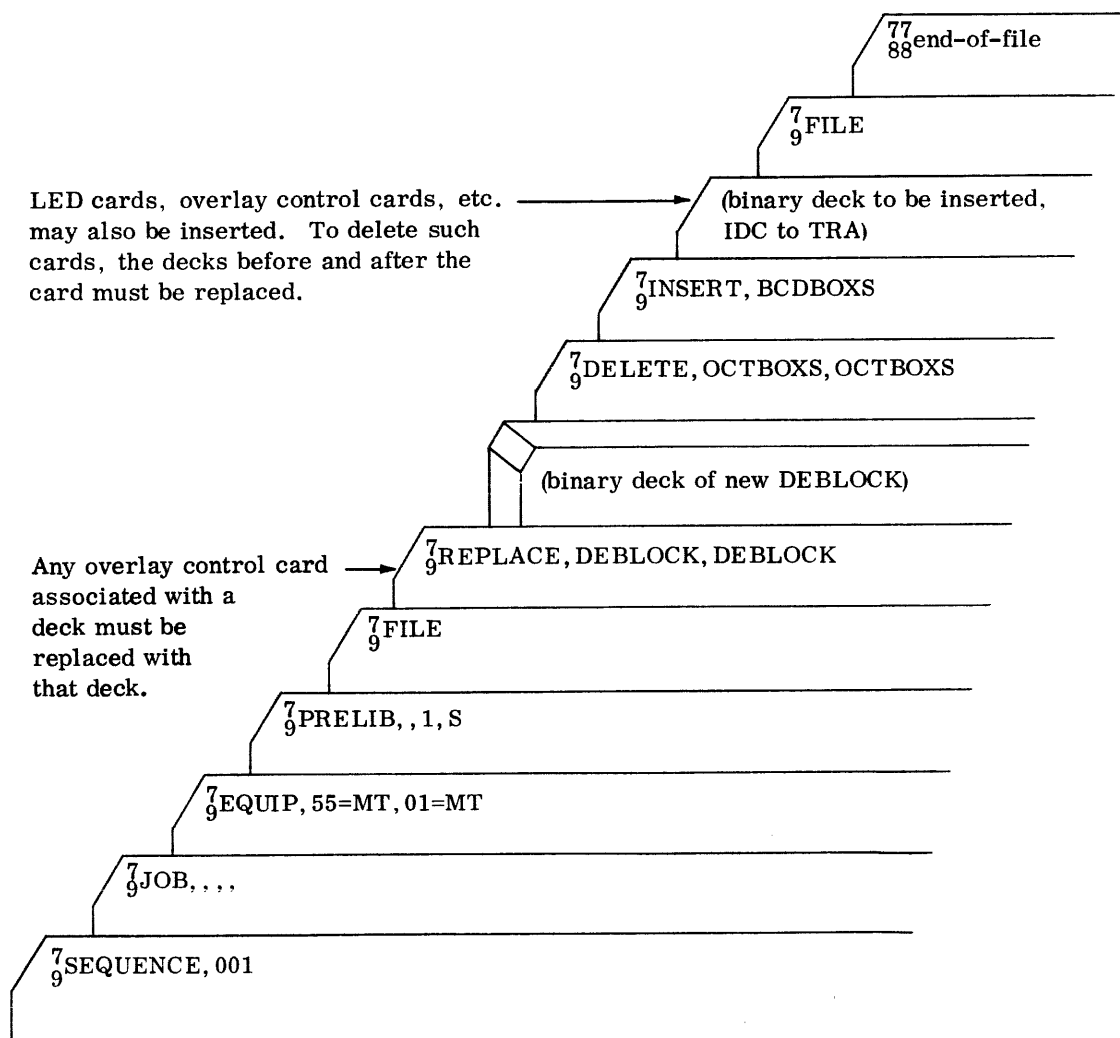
$^{77}_{88}$end-of-file

$^{7}_{9}$FILE

LED cards, overlay control cards, etc. may also be inserted. To delete such cards, the decks before and after the card must be replaced.

(binary deck to be inserted, IDC to TRA)

$^{7}_{9}$INSERT, BCDBOXS

$^{7}_{9}$DELETE, OCTBOXS, OCTBOXS

(binary deck of new DEBLOCK)

Any overlay control card associated with a deck must be replaced with that deck.

$^{7}_{9}$REPLACE, DEBLOCK, DEBLOCK

$^{7}_{9}$FILE

$^{7}_{9}$PRELIB, , 1, S

$^{7}_{9}$EQUIP, 55=MT, 01=MT

$^{7}_{9}$JOB, , , ,

$^{7}_{9}$SEQUENCE, 001